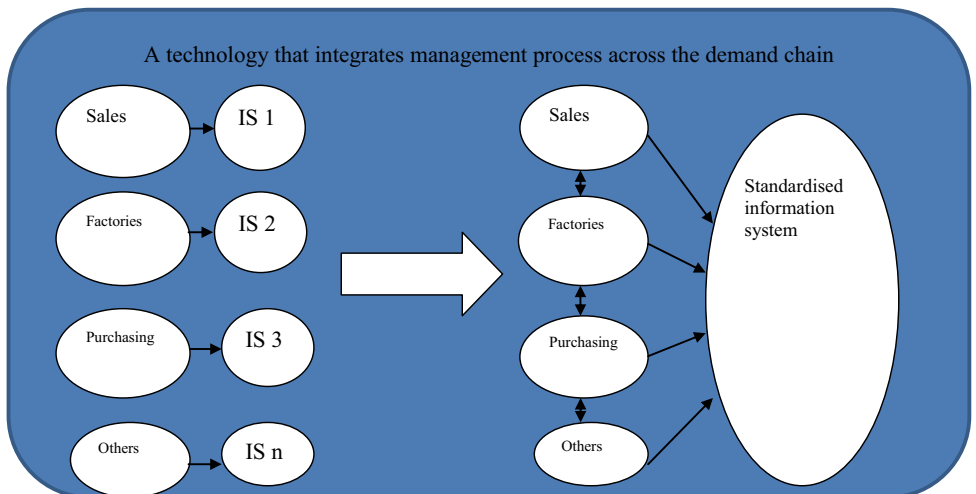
A technology that integrates management process across the demand chain

Sales
IS 1

Factories
IS 2

Purchasing
IS 3

Others
IS n

Sales

Factories

Purchasing

Others

Standardised information system